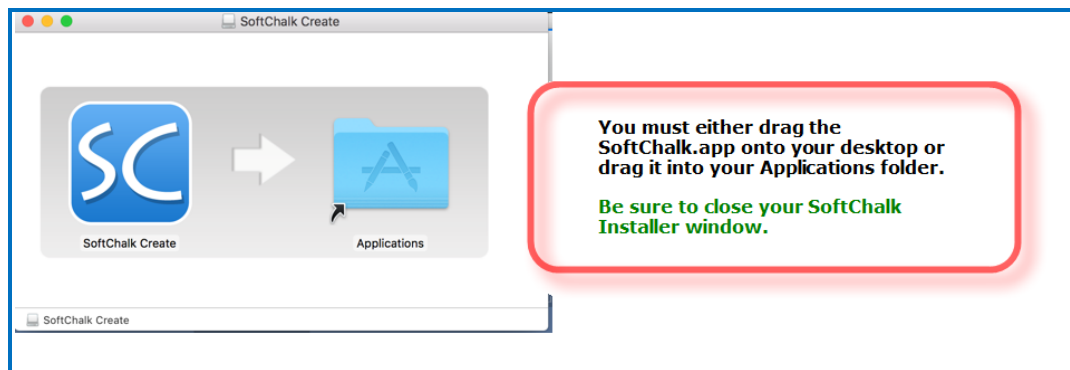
SoftChalk Create

SC

SoftChalk Create

Applications

SoftChalk Create

You must either drag the SoftChalk.app onto your desktop or drag it into your Applications folder.

Be sure to close your SoftChalk Installer window.